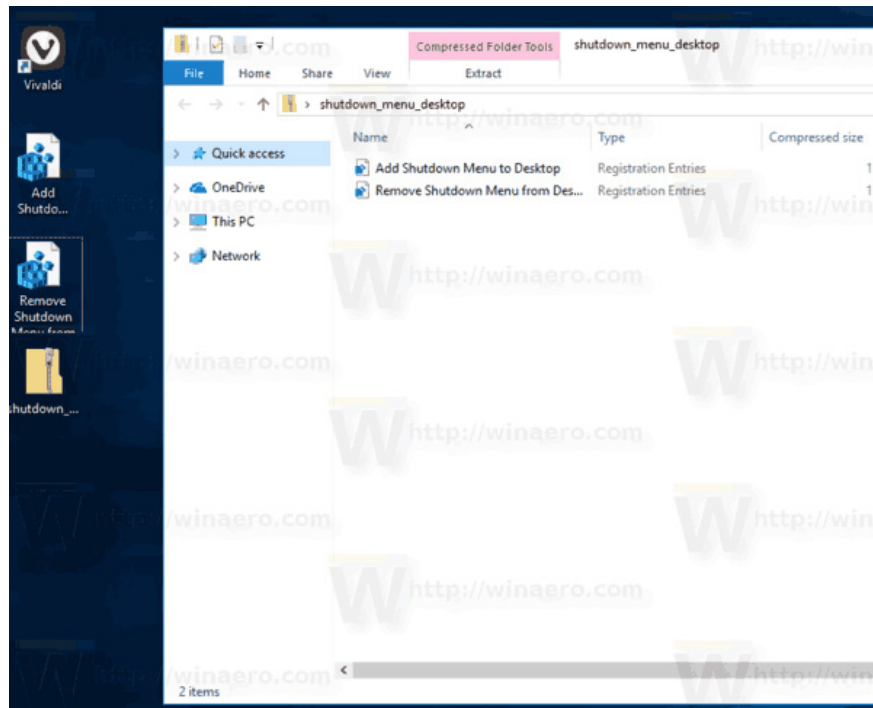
Vivaldi

Add Shutdo...

Remove Shutdown Menu from

shutdown_...

Compressed Folder Tools
shutdown_menu_desktop

File
Home
Share
View
Extract

shutdown_menu_desktop

Quick access
OneDrive
This PC
Network

| Name | Type | Compressed size |
|---|---|---|
| Add Shutdown Menu to Desktop | Registration Entries | 1 |
| Remove Shutdown Menu from Des... | Registration Entries | 1 |

2 items

http://winaero.com
http://winaero.com
http://winaero.com
http://winaero.com
http://winaero.com
http://winaero.com
http://winaero.com
http://win
http://win
http://win
http://win
http://win